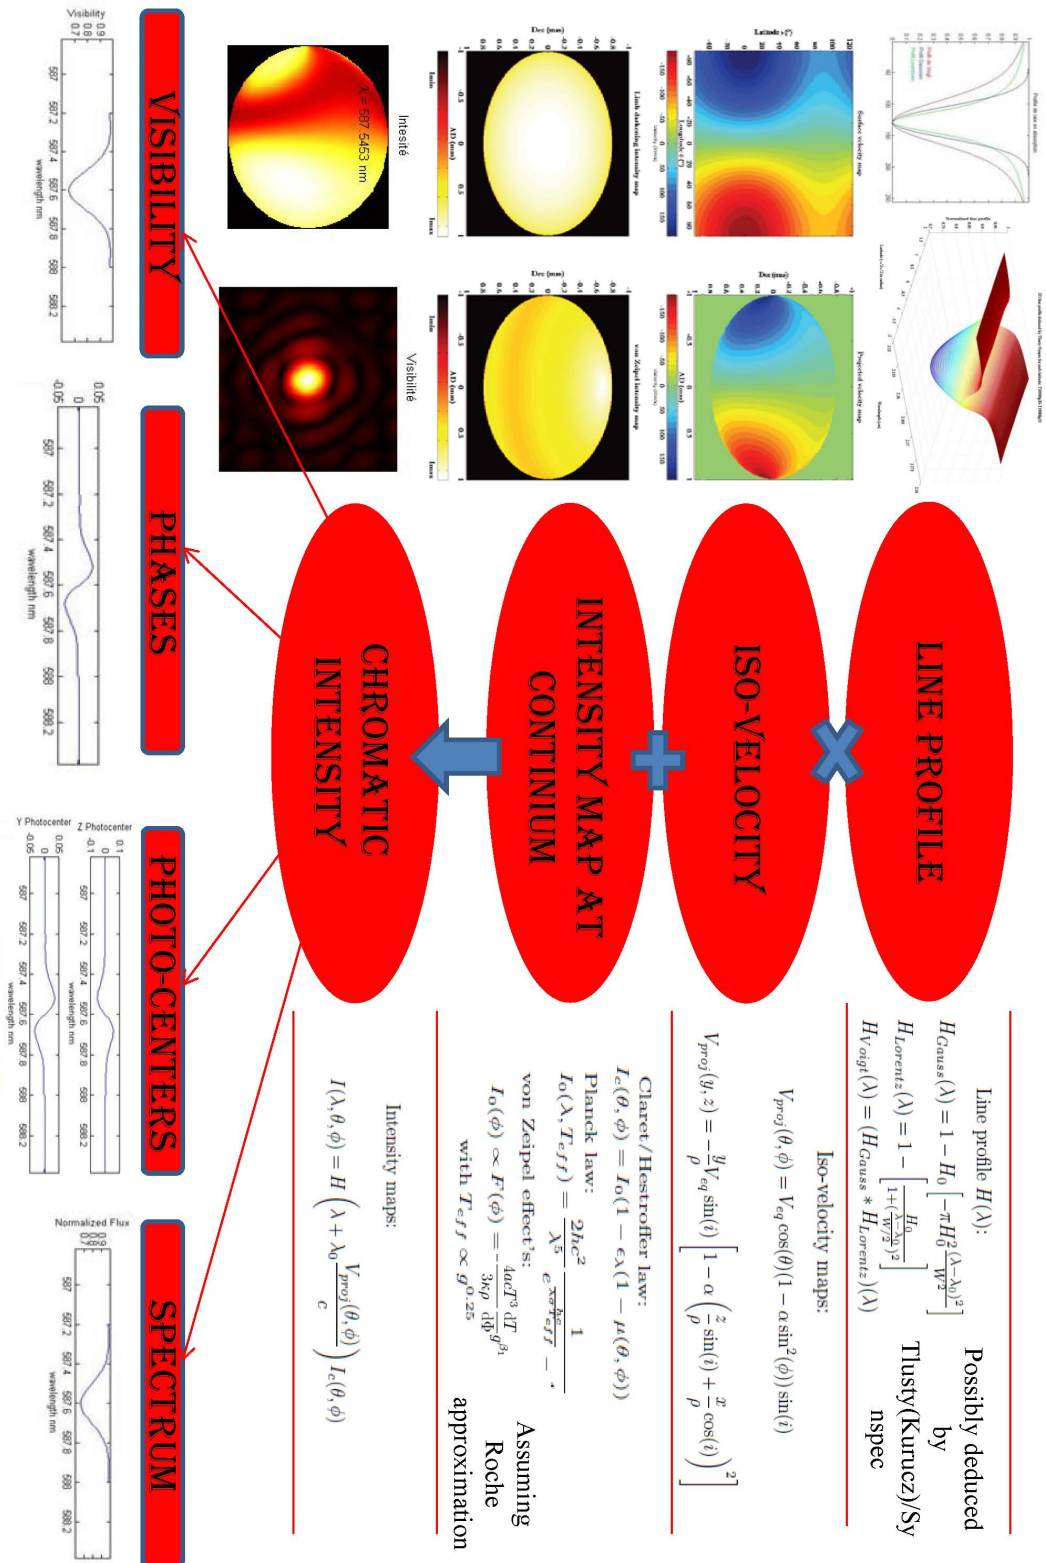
LINE PROFILE

ISO-VELOCITY

INTENSITY MAP AT CONTINUUM

CHROMATIC INTENSITY

Line profile $H(\lambda)$:

$H_{Gauss}(\lambda) = 1 - H_0 \left[ -\pi H_0^2 \frac{(\lambda-\lambda_0)^2}{W^2} \right]$

$H_{Lorentz}(\lambda) = 1 - \left[ \frac{H_0}{1+(\frac{\lambda-\lambda_0}{W/2})^2} \right]$

$H_{Voigt}(\lambda) = (H_{Gauss} * H_{Lorentz})(\lambda)$

Possibly deduced by Tlusty(Kurucz)/Synspec

Iso-velocity maps:

$V_{proj}(\theta, \phi) = V_{eq} \cos(\theta)(1 - \alpha \sin^2(\phi)) \sin(i)$

$V_{proj}(y, z) = -\frac{y}{\rho} V_{eq} \sin(i) \left[ 1 - \alpha \left( \frac{z}{\rho} \sin(i) + \frac{x}{\rho} \cos(i) \right)^2 \right]$

Claret/Hestroffer law:

$I_c(\theta, \phi) = I_0(1 - \epsilon_\lambda(1 - \mu(\theta, \phi))$

Planck law:

$I_0(\lambda, T_{eff}) = \frac{2hc^2}{\lambda^5} \frac{1}{e^{\frac{hc}{\lambda \sigma T_{eff}}} - 1}$

von Zeipel effect's:

$I_0(\phi) \propto F(\phi) = -\frac{4\sigma cT^3}{3\kappa\rho} \frac{dT}{d\Phi} g^{\beta_1}$

with $T_{eff} \propto g^{0.25}$

Assuming Roche approximation

Intensity maps:

$I(\lambda, \theta, \phi) = H \left( \lambda + \lambda_0 \frac{V_{proj}(\theta, \phi)}{c} \right) I_c(\theta, \phi)$

VISIBILITY

PHASES

PHOTO-CENTERS

SPECTRUM

Visibility

wavelength nm

Z Photocenter

Y Photocenter

Normalized Flux

Intesité

$\lambda = 587.5453$ nm

Visibilité

Limb darkening intensity map

von Zeipel intensity map

Surface velocity map

Projected velocity map

Normalized line profile

Latitude

Longitude

Dec (mas)

AD (mas)

Imin

Imax